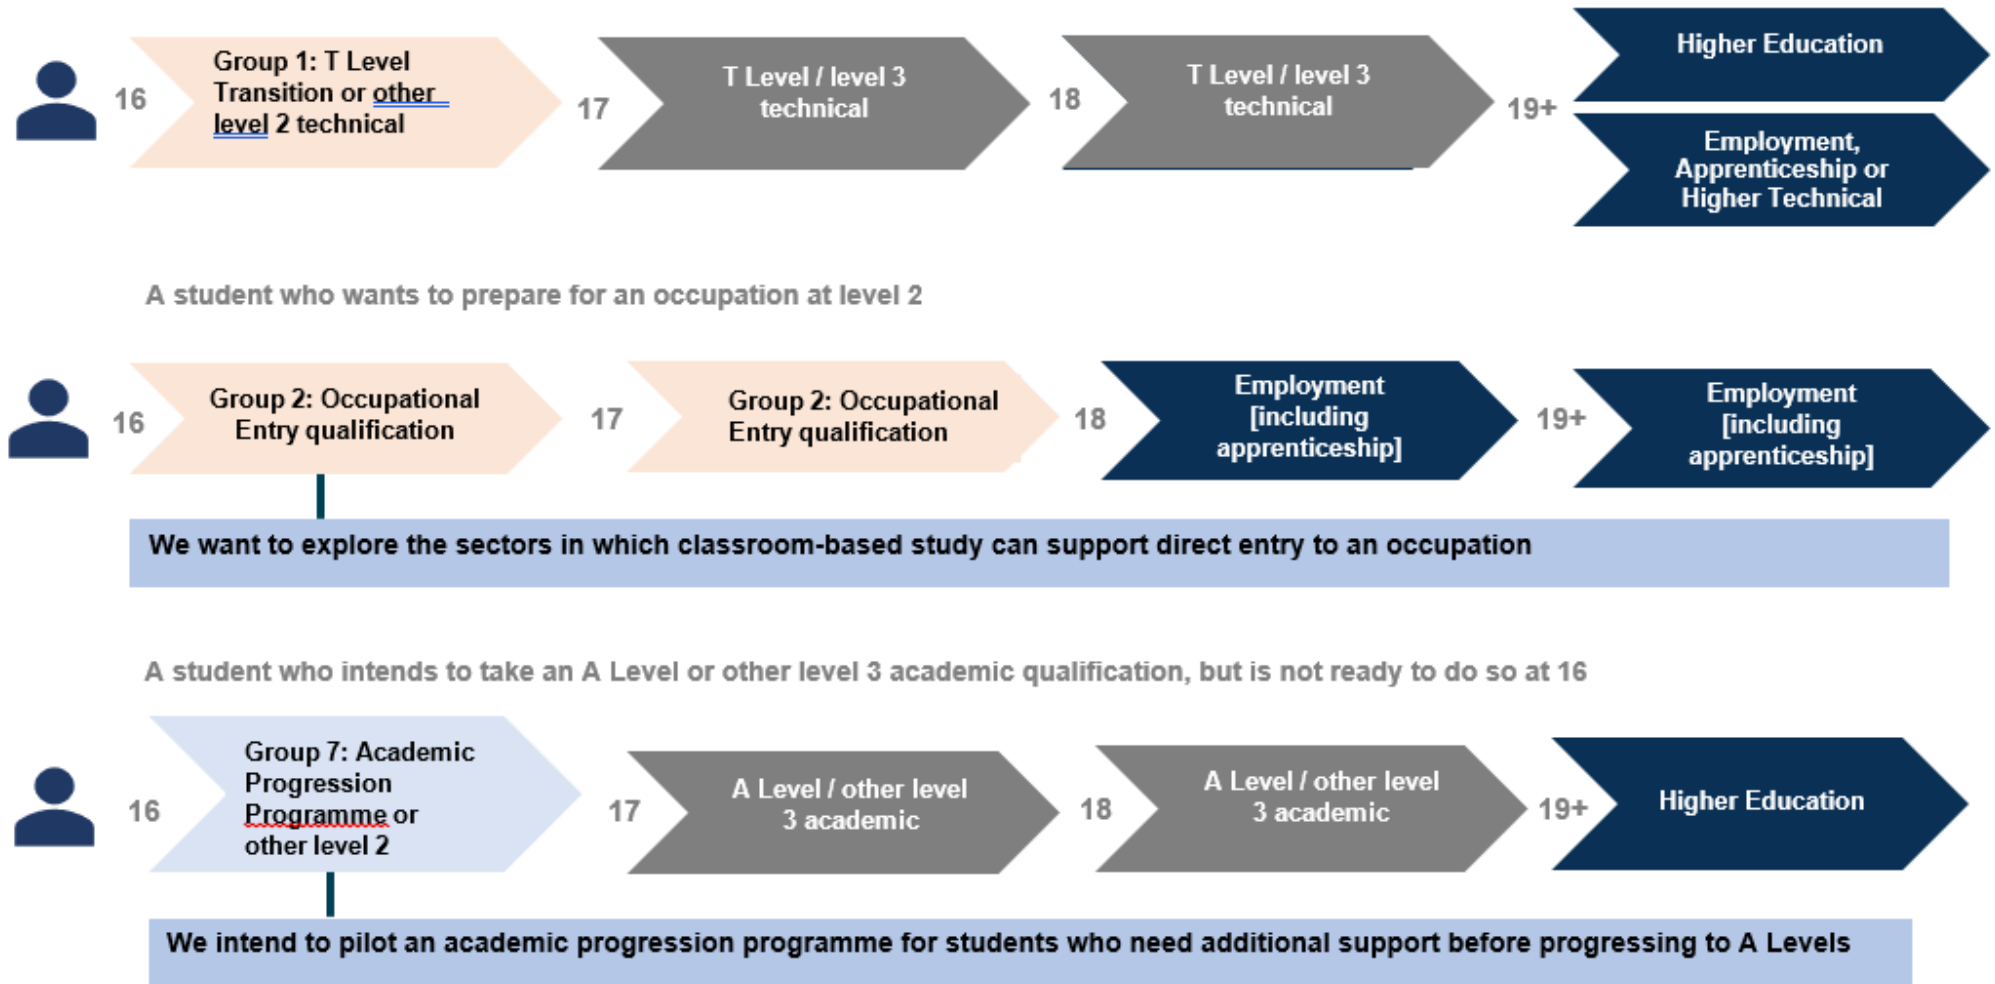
16

Group 1: T Level Transition or other level 2 technical

17

T Level / level 3 technical

18

T Level / level 3 technical

19+

Higher Education

Employment, Apprenticeship or Higher Technical

A student who wants to prepare for an occupation at level 2

16

Group 2: Occupational Entry qualification

17

Group 2: Occupational Entry qualification

18

Employment [including apprenticeship]

19+

Employment [including apprenticeship]

We want to explore the sectors in which classroom-based study can support direct entry to an occupation

A student who intends to take an A Level or other level 3 academic qualification, but is not ready to do so at 16

16

Group 7: Academic Progression Programme or other level 2

17

A Level / other level 3 academic

18

A Level / other level 3 academic

19+

Higher Education

We intend to pilot an academic progression programme for students who need additional support before progressing to A Levels